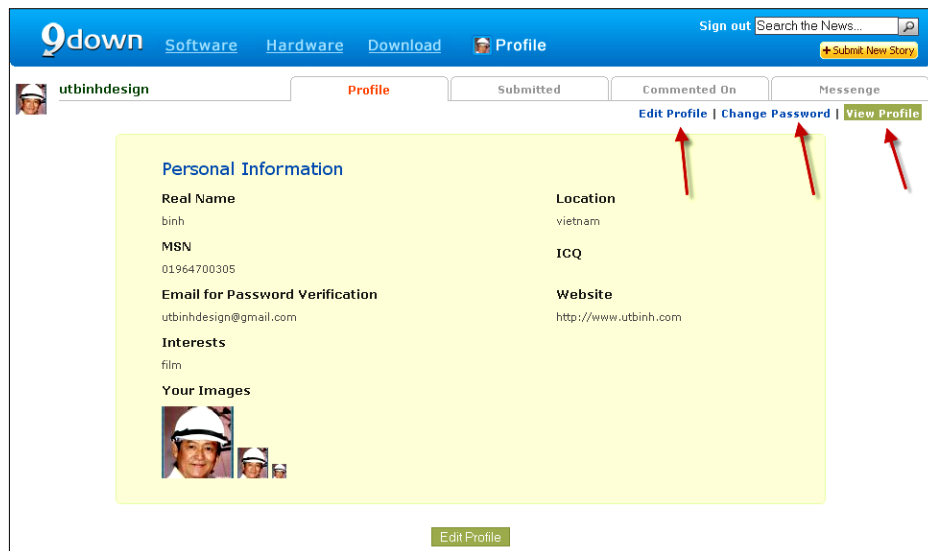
9down Software Hardware Download Profile

Sign out Search the News...

+ Submit New Story

utbinhdesign

Profile | Submitted | Commented On | Messenge

Edit Profile | Change Password | View Profile

Personal Information

Real Name
binh

MSN
01964700305

Email for Password Verification
utbinhdesign@gmail.com

Interests
film

Your Images

Location
vietnam

ICQ

Website
http://www.utbinh.com

Edit Profile